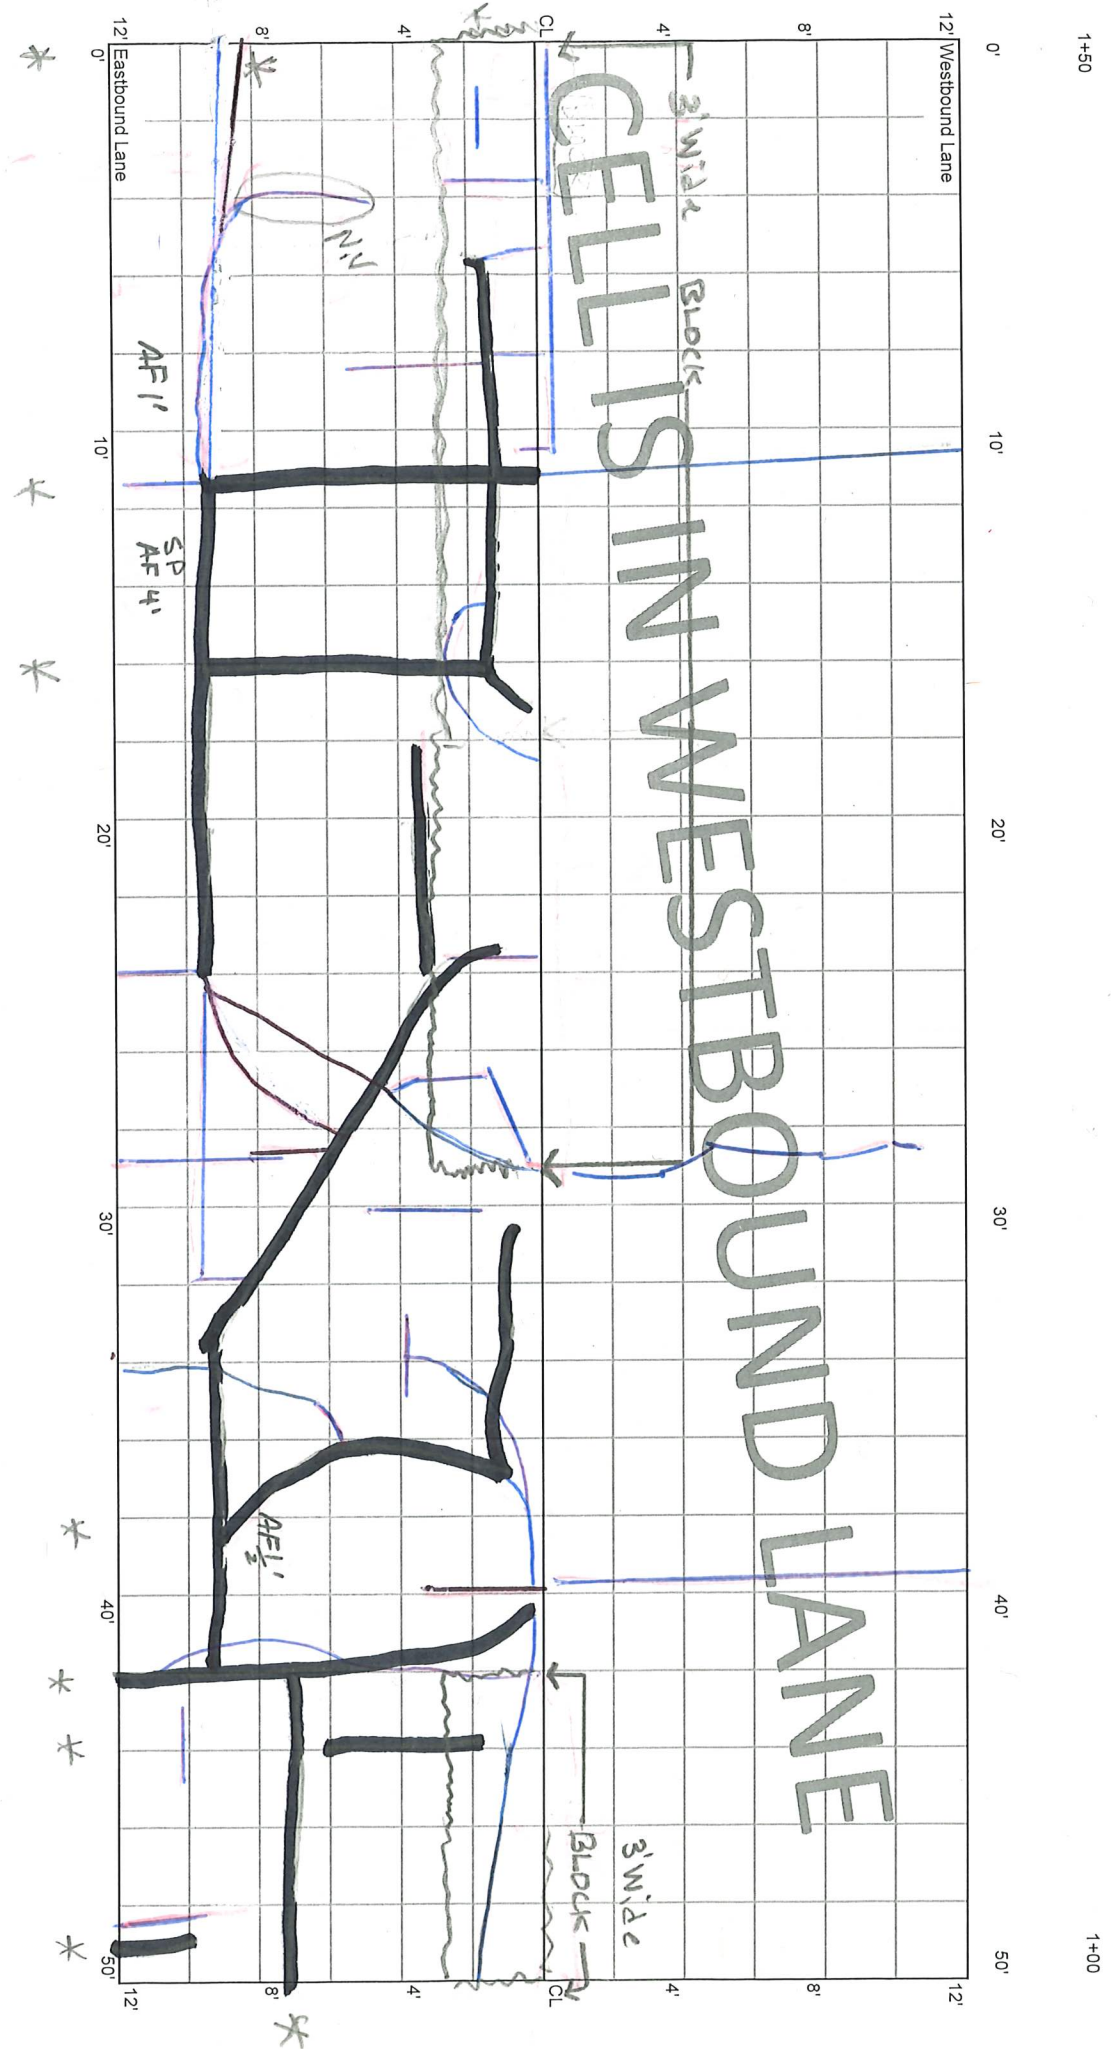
1+50

0'

12' Westbound Lane

8'

4'

CL

4'

8'

12' Eastbound Lane

0'

3' Wide

BLOCK

CELLS IN WESTBOUND LANE

N.V

AF 1'

10'

10'

SP
AF 4'

20'

20'

30'

30'

AF $\frac{1}{2}$'

40'

40'

3' Wide

BLOCK

50'

50'

1+00

12'

8'

4'

CL

4'

8'

12'